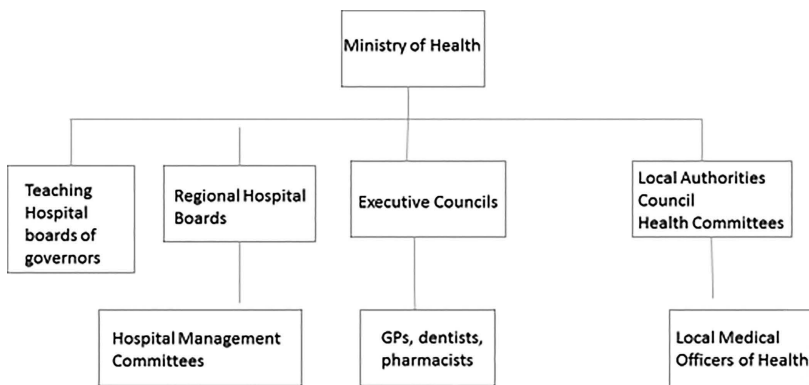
Ministry of Health

Teaching Hospital boards of governors

Regional Hospital Boards

Executive Councils

Local Authorities Council Health Committees

Hospital Management Committees

GPs, dentists, pharmacists

Local Medical Officers of Health